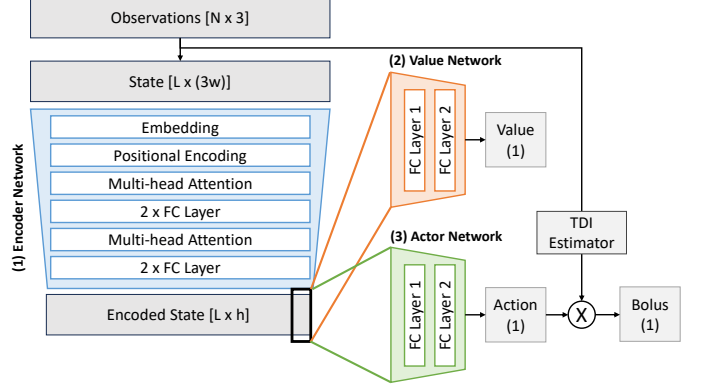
Observations [N x 3]

State [L x (3w)]

(1) Encoder Network

Embedding

Positional Encoding

Multi-head Attention

2 x FC Layer

Multi-head Attention

2 x FC Layer

Encoded State [L x h]

(2) Value Network

FC Layer 1

FC Layer 2

Value (1)

(3) Actor Network

FC Layer 1

FC Layer 2

Action (1)

TDI Estimator

X

Bolus (1)